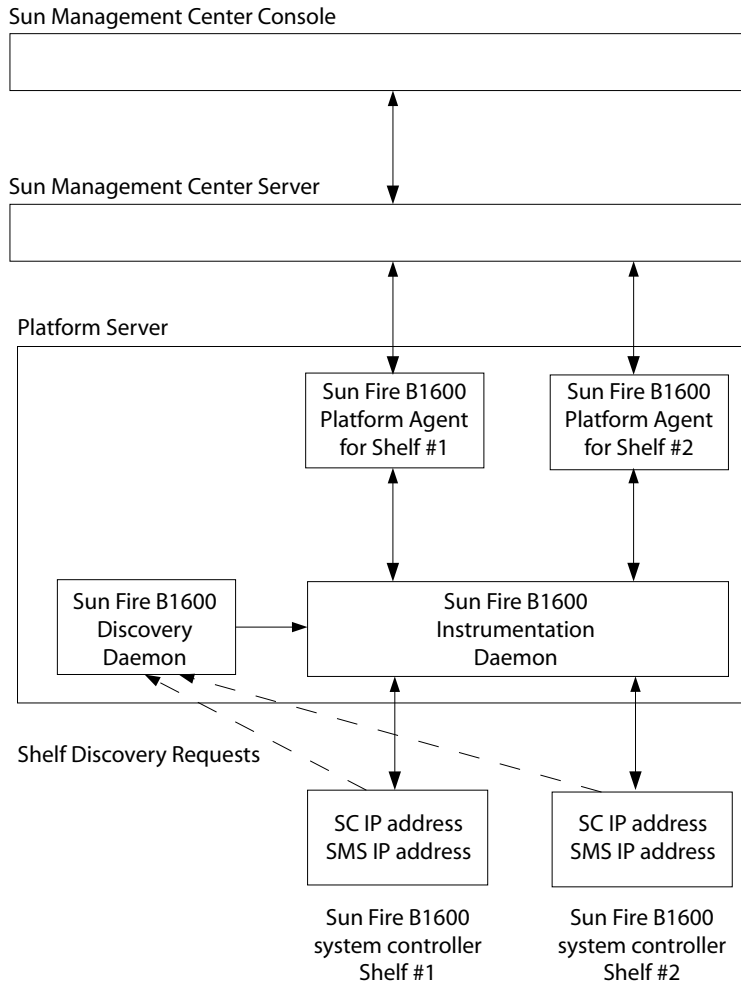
Sun Management Center Console

Sun Management Center Server

Platform Server

Sun Fire B1600 Platform Agent for Shelf #1

Sun Fire B1600 Platform Agent for Shelf #2

Sun Fire B1600 Discovery Daemon

Sun Fire B1600 Instrumentation Daemon

Shelf Discovery Requests

SC IP address SMS IP address

SC IP address SMS IP address

Sun Fire B1600 system controller Shelf #1

Sun Fire B1600 system controller Shelf #2